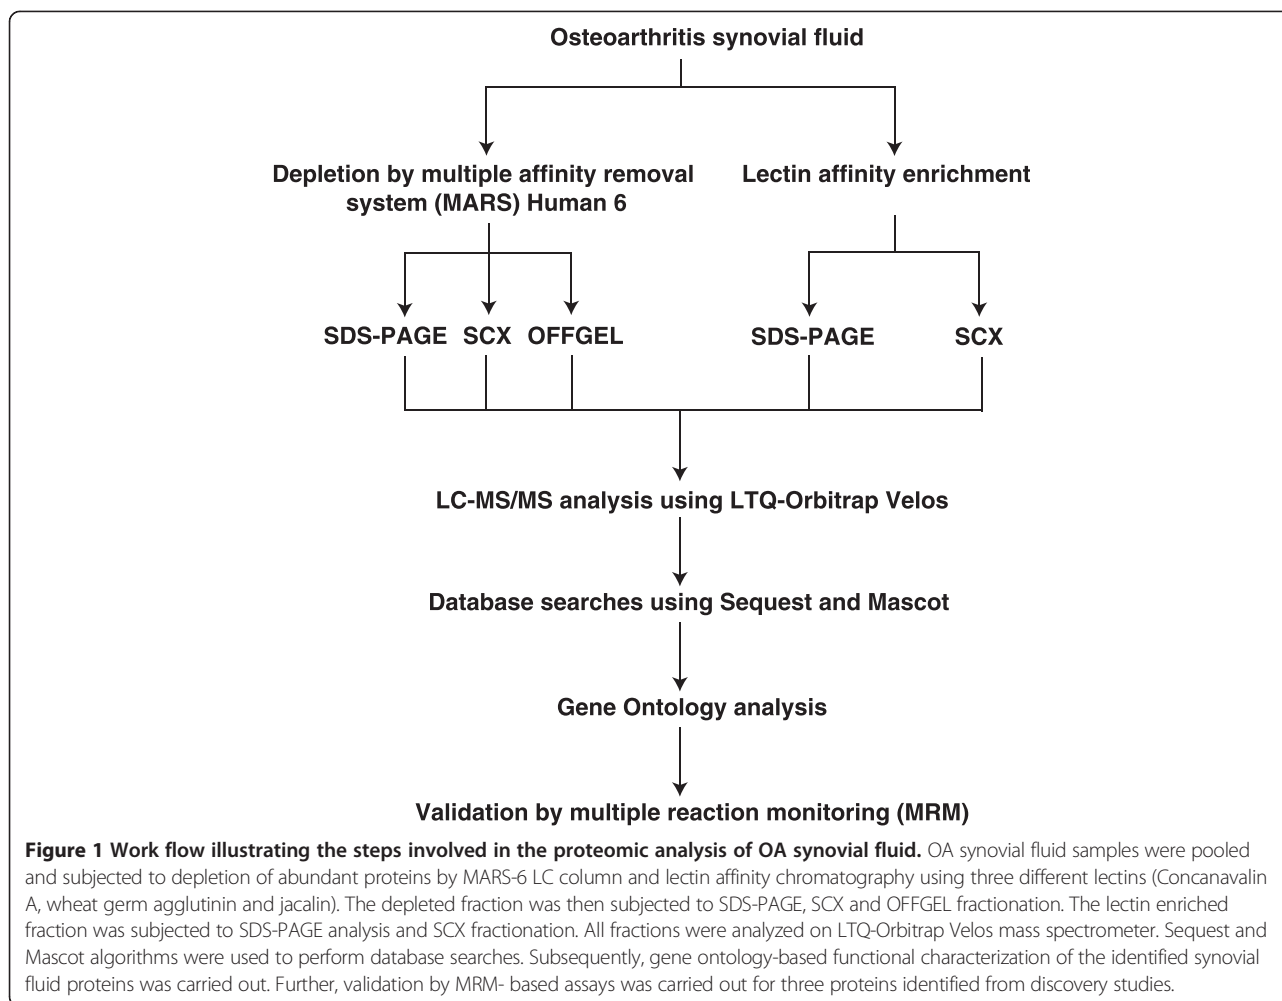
Osteoarthritis synovial fluid

Depletion by multiple affinity removal system (MARS) Human 6

Lectin affinity enrichment

SDS-PAGE SCX OFFGEL

SDS-PAGE SCX

LC-MS/MS analysis using LTQ-Orbitrap Velos

Database searches using Sequest and Mascot

Gene Ontology analysis

Validation by multiple reaction monitoring (MRM)

**Figure 1 Work flow illustrating the steps involved in the proteomic analysis of OA synovial fluid.** OA synovial fluid samples were pooled and subjected to depletion of abundant proteins by MARS-6 LC column and lectin affinity chromatography using three different lectins (Concanavalin A, wheat germ agglutinin and jacalin). The depleted fraction was then subjected to SDS-PAGE, SCX and OFFGEL fractionation. The lectin enriched fraction was subjected to SDS-PAGE analysis and SCX fractionation. All fractions were analyzed on LTQ-Orbitrap Velos mass spectrometer. Sequest and Mascot algorithms were used to perform database searches. Subsequently, gene ontology-based functional characterization of the identified synovial fluid proteins was carried out. Further, validation by MRM- based assays was carried out for three proteins identified from discovery studies.